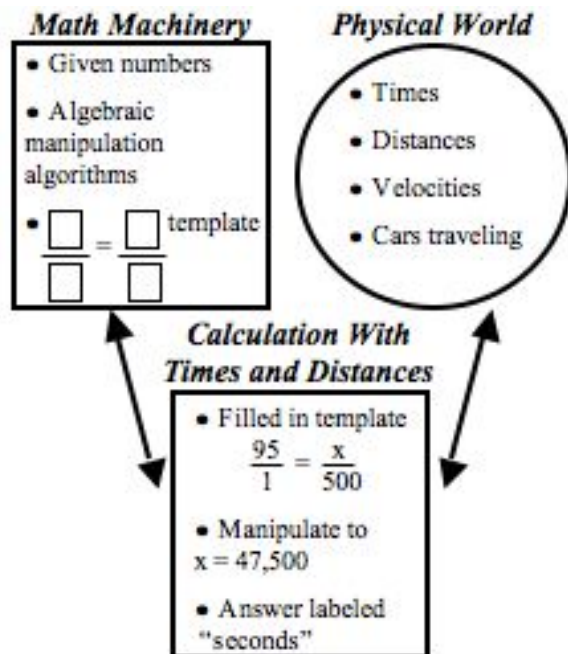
Math Machinery

• Given numbers

• Algebraic manipulation algorithms

• $\frac{\square}{\square} = \frac{\square}{\square}$ template

Physical World

• Times

• Distances

• Velocities

• Cars traveling

Calculation With Times and Distances

• Filled in template $\frac{95}{1} = \frac{x}{500}$

• Manipulate to $x = 47,500$

• Answer labeled "seconds"